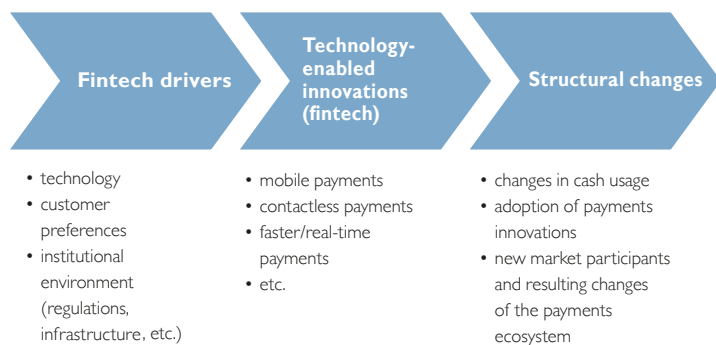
Fintech drivers

Technology-enabled innovations (fintech)

Structural changes

• technology
• customer preferences
• institutional environment (regulations, infrastructure, etc.)

• mobile payments
• contactless payments
• faster/real-time payments
• etc.

• changes in cash usage
• adoption of payments innovations
• new market participants and resulting changes of the payments ecosystem